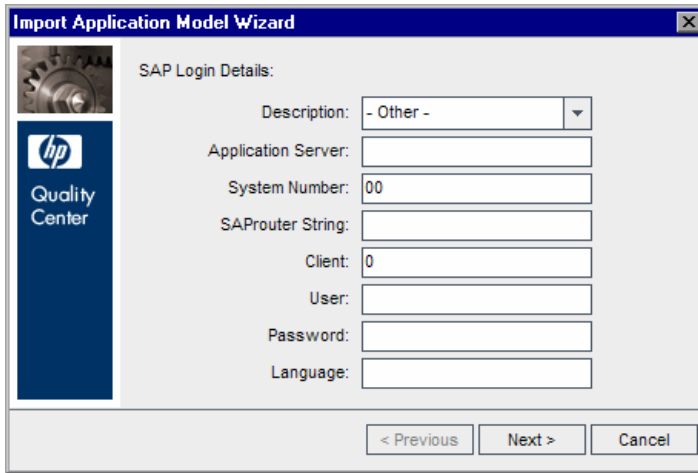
Import Application Model Wizard

hp

Quality Center

SAP Login Details:

Description: - Other -

Application Server:

System Number: 00

SAProuter String:

Client: 0

User:

Password:

Language:

< Previous

Next >

Cancel